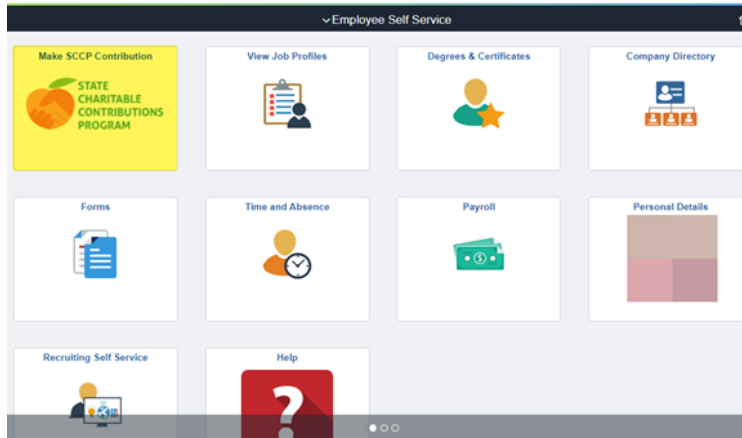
Employee Self Service

Make SCCP Contribution

STATE CHARITABLE CONTRIBUTIONS PROGRAM

View Job Profiles

Degrees & Certificates

Company Directory

Forms

Time and Absence

Payroll

Personal Details

Recruiting Self Service

Help